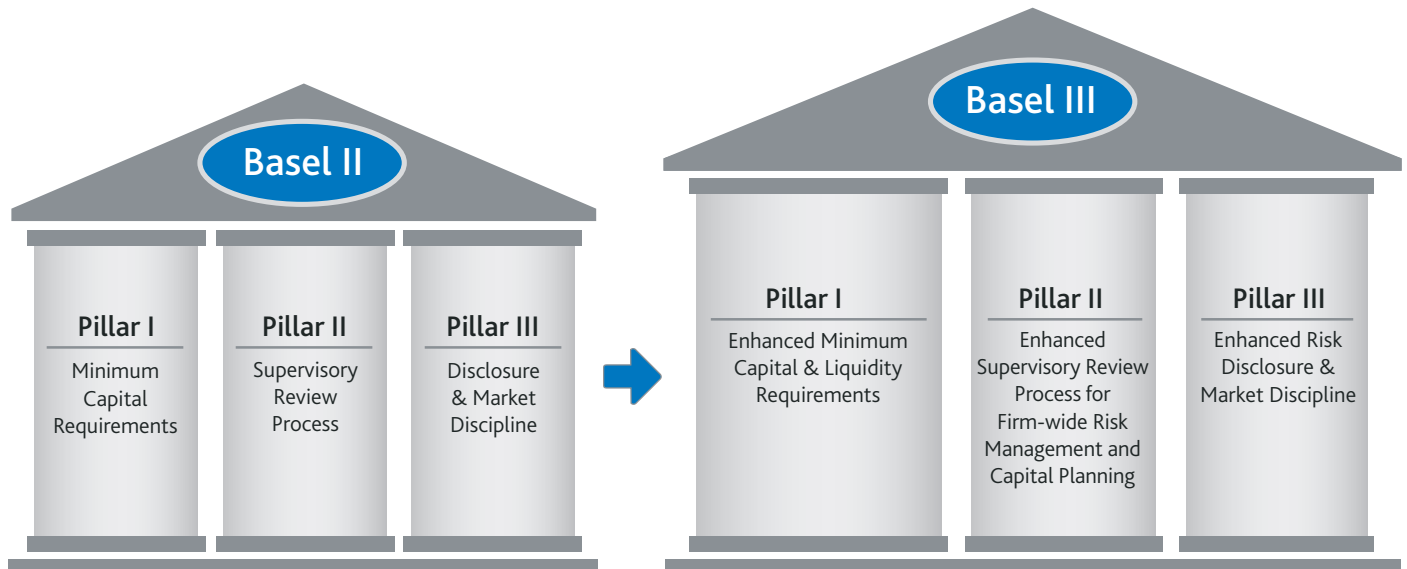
Basel II

Pillar I
Minimum Capital Requirements

Pillar II
Supervisory Review Process

Pillar III
Disclosure & Market Discipline

Basel III

Pillar I
Enhanced Minimum Capital & Liquidity Requirements

Pillar II
Enhanced Supervisory Review Process for Firm-wide Risk Management and Capital Planning

Pillar III
Enhanced Risk Disclosure & Market Discipline